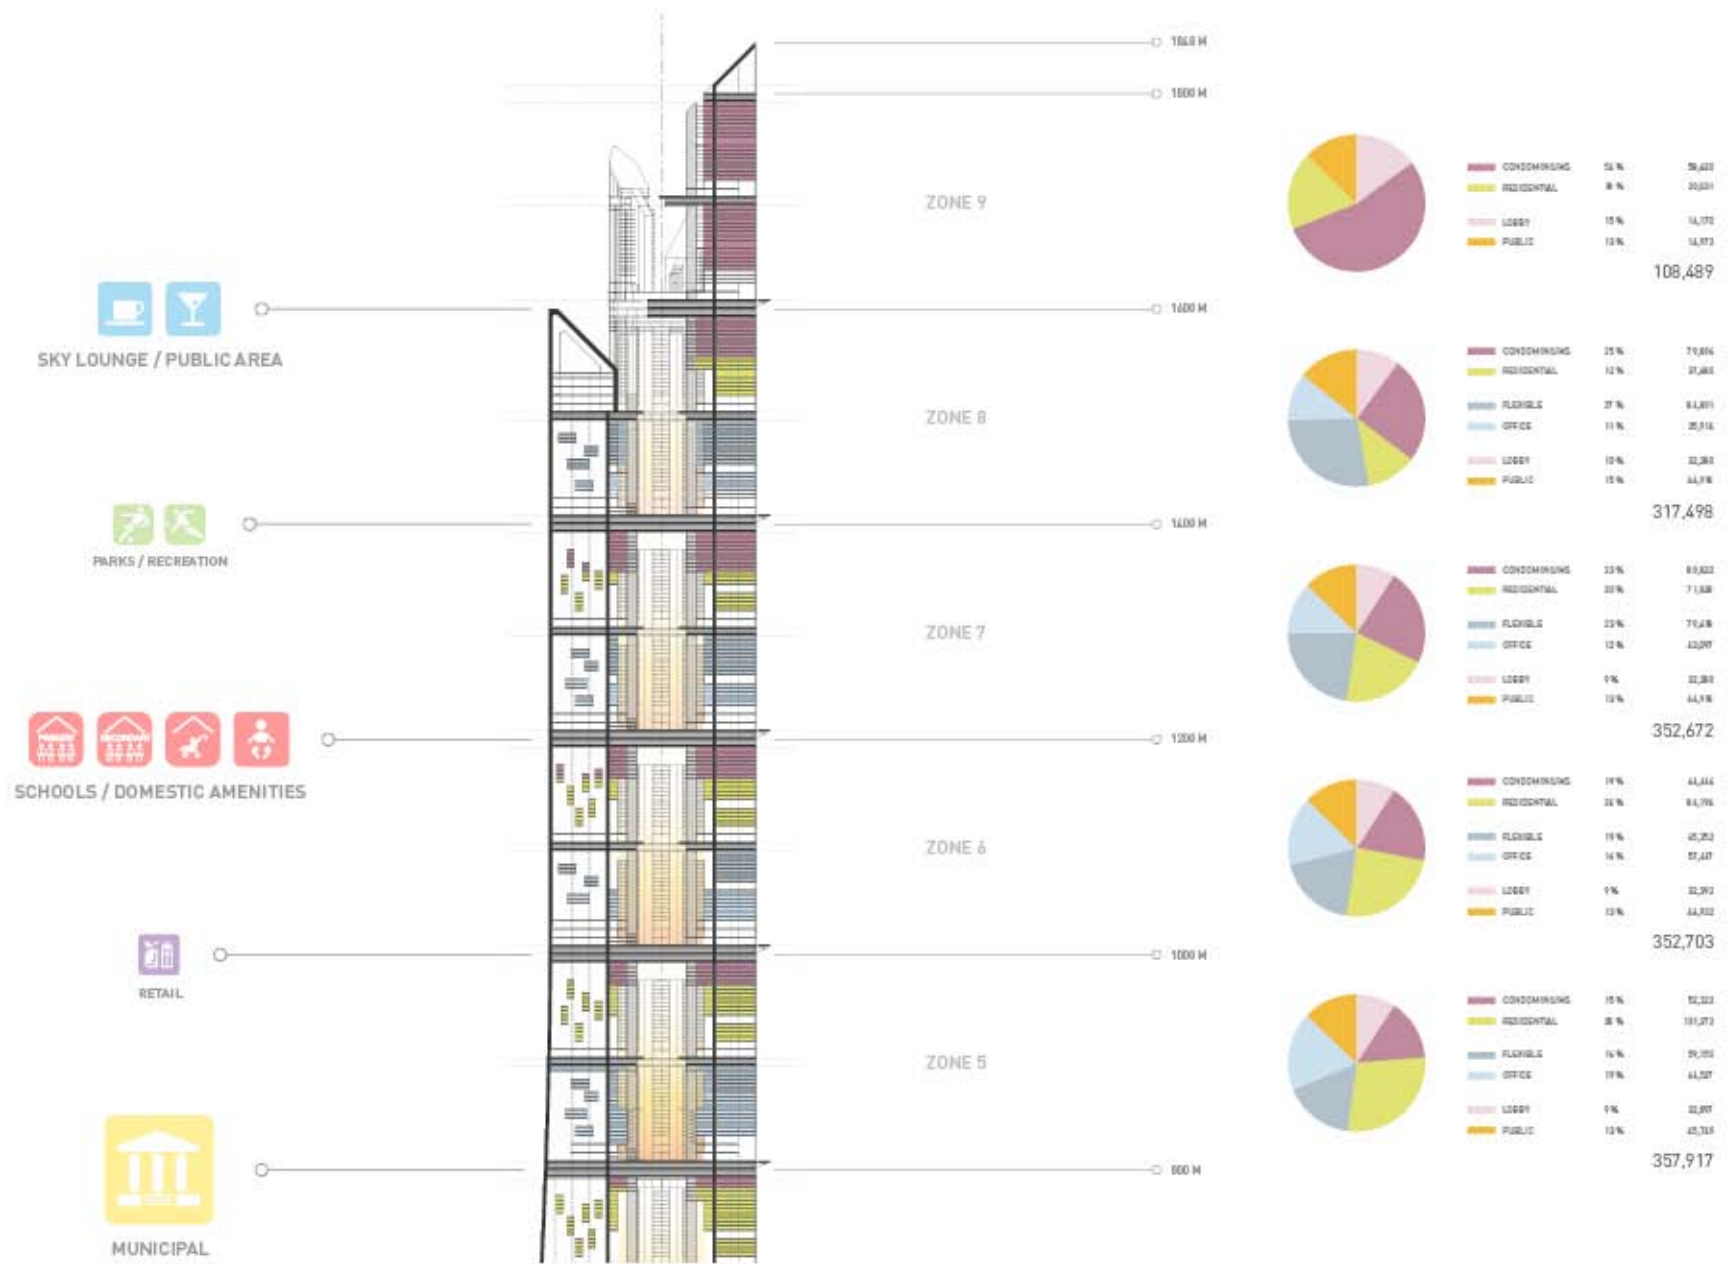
1868 M
1800 M
ZONE 9
CONDOMINIUMS 56 % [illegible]
RESIDENTIAL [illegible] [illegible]
LOBBY 15 % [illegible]
PUBLIC 13 % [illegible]
108,489

SKY LOUNGE / PUBLIC AREA
1600 M
ZONE 8
CONDOMINIUMS 25 % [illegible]
RESIDENTIAL 12 % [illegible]
FLEXIBLE 27 % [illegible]
OFFICE 11 % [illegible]
LOBBY 10 % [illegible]
PUBLIC 15 % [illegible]
317,498

PARKS / RECREATION
1400 M
ZONE 7
CONDOMINIUMS 23 % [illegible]
RESIDENTIAL 20 % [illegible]
FLEXIBLE 23 % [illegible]
OFFICE 12 % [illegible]
LOBBY 9% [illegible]
PUBLIC 13 % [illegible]
352,672

SCHOOLS / DOMESTIC AMENITIES
1200 M
ZONE 6
CONDOMINIUMS 19 % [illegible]
RESIDENTIAL 26 % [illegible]
FLEXIBLE 19 % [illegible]
OFFICE 16 % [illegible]
LOBBY 9% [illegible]
PUBLIC 13 % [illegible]
352,703

RETAIL
1000 M
ZONE 5
CONDOMINIUMS 15 % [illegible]
RESIDENTIAL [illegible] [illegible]
FLEXIBLE 16 % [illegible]
OFFICE 19 % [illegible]
LOBBY 9% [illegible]
PUBLIC 13 % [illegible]
357,917

MUNICIPAL
800 M